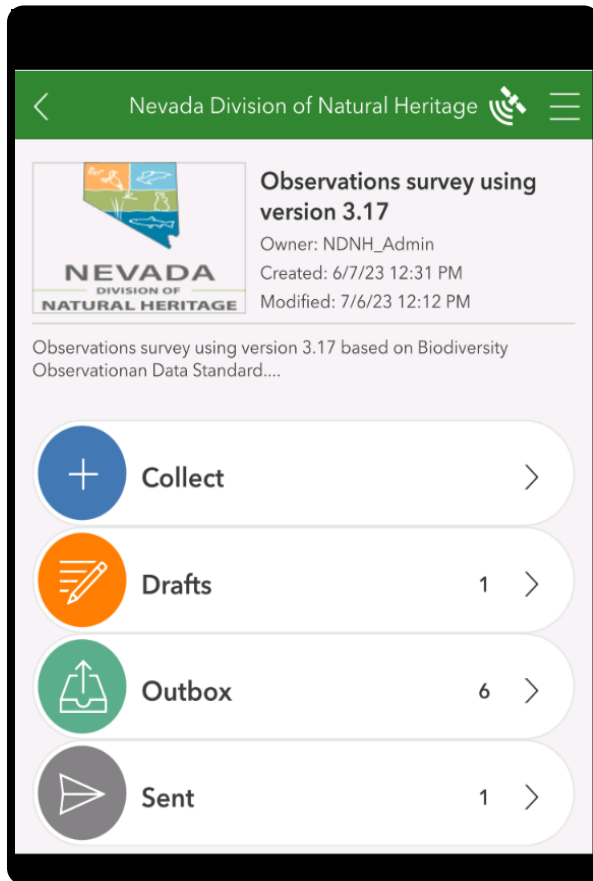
Nevada Division of Natural Heritage

NEVADA
DIVISION OF
NATURAL HERITAGE

Observations survey using version 3.17
Owner: NDNH_Admin
Created: 6/7/23 12:31 PM
Modified: 7/6/23 12:12 PM

Observations survey using version 3.17 based on Biodiversity Observationan Data Standard....

Collect

Drafts 1

Outbox 6

Sent 1